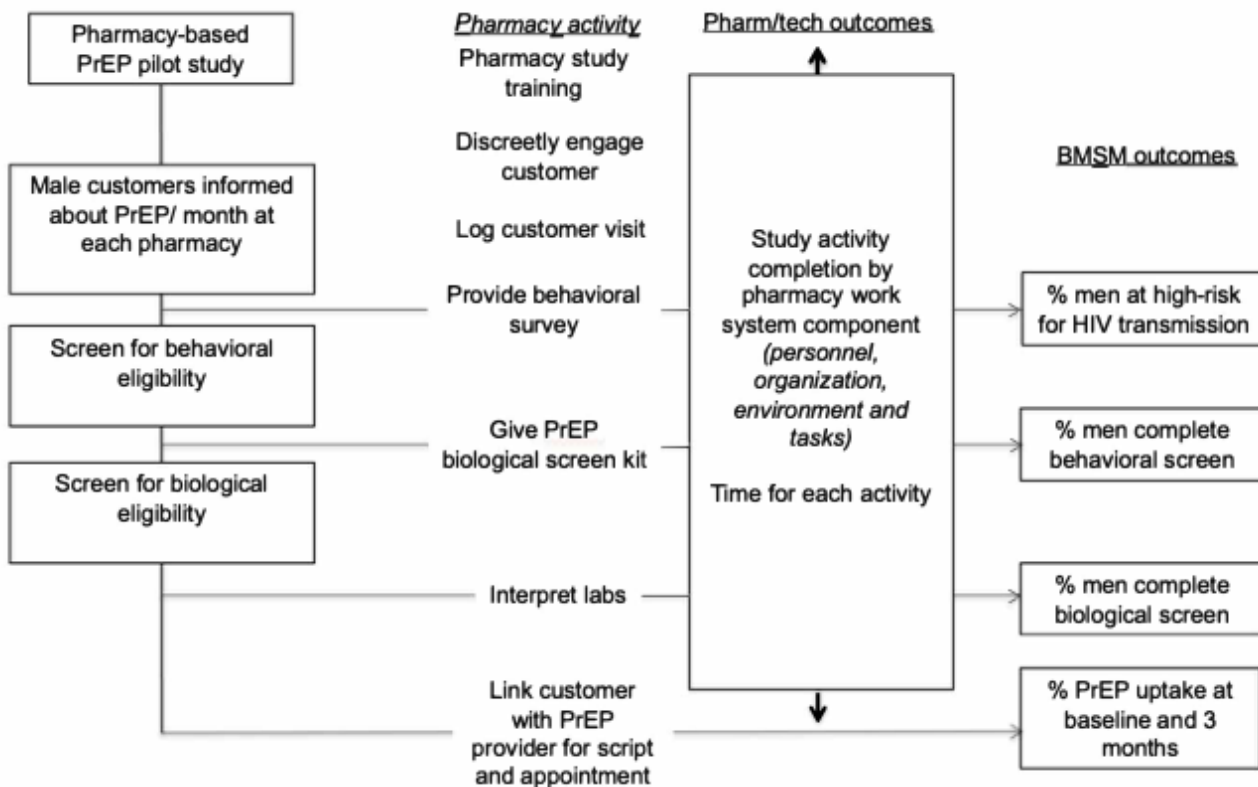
Pharmacy-based PrEP pilot study

Male customers informed about PrEP/ month at each pharmacy

Screen for behavioral eligibility

Screen for biological eligibility

Pharmacy activity

Pharmacy study training

Discreetly engage customer

Log customer visit

Provide behavioral survey

Give PrEP biological screen kit

Interpret labs

Link customer with PrEP provider for script and appointment

Pharm/tech outcomes

Study activity completion by pharmacy work system component (personnel, organization, environment and tasks)

Time for each activity

BMSM outcomes

% men at high-risk for HIV transmission

% men complete behavioral screen

% men complete biological screen

% PrEP uptake at baseline and 3 months